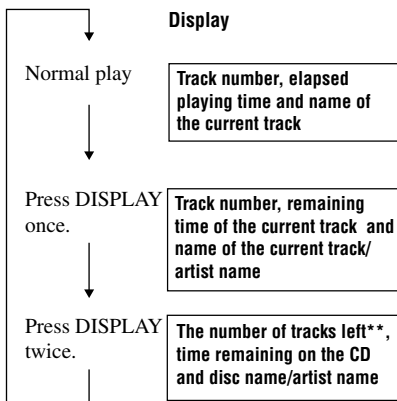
Display

Normal play

Track number, elapsed playing time and name of the current track

Press DISPLAY once.

Track number, remaining time of the current track and name of the current track/artist name

Press DISPLAY twice.

The number of tracks left**, time remaining on the CD and disc name/artist name